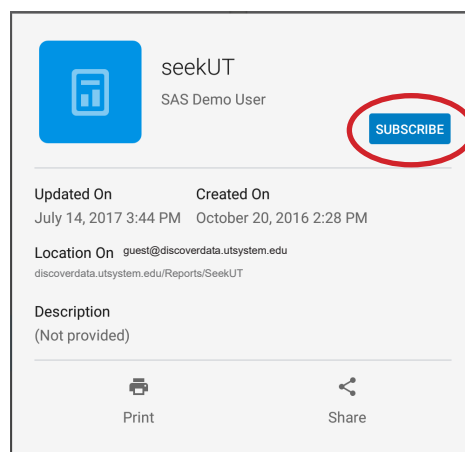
seekUT
SAS Demo User

SUBSCRIBE

Updated On
July 14, 2017 3:44 PM

Created On
October 20, 2016 2:28 PM

Location On guest@discoverdata.utsystem.edu
discoverdata.utsystem.edu/Reports/SeekUT

Description
(Not provided)

Print

Share